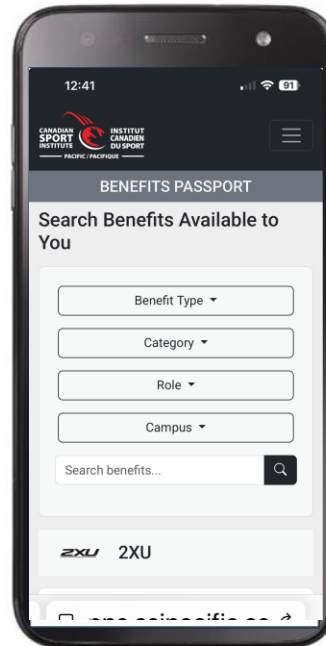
12:41

91

CANADIAN SPORT INSTITUTE INSTITUT CANADIEN DU SPORT PACIFIC / PACIFIQUE

BENEFITS PASSPORT

Search Benefits Available to You

Benefit Type ▾

Category ▾

Role ▾

Campus ▾

Search benefits...

2XU 2XU

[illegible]